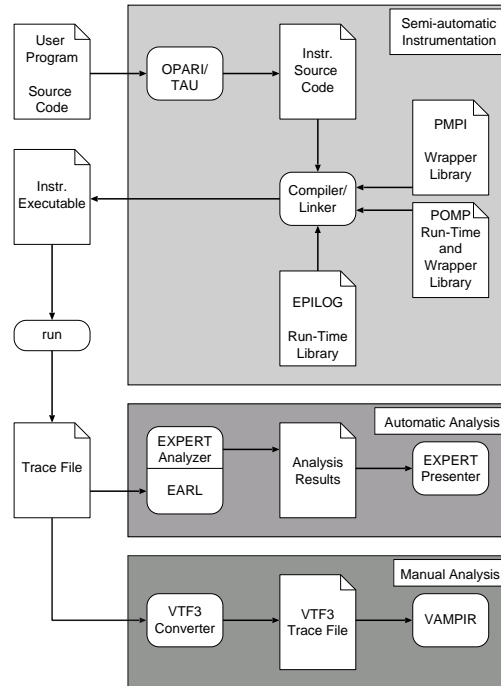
Semi-automatic Instrumentation

User Program

Source Code

OPARI/ TAU

Instr. Source Code

PMPI

Wrapper Library

Instr. Executable

Compiler/ Linker

POMP Run-Time and Wrapper Library

EPILOG

Run-Time Library

run

Automatic Analysis

Trace File

EXPERT Analyzer

EARL

Analysis Results

EXPERT Presenter

Manual Analysis

VTF3 Converter

VTF3 Trace File

VAMPIR